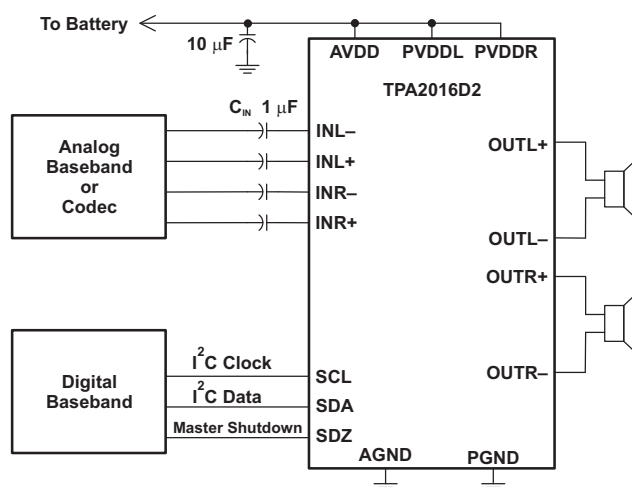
To Battery

10 μF

AVDD PVDDL PVDDR

TPA2016D2

$C_{IN}$ 1 μF

Analog Baseband or Codec

INL–

INL+

INR–

INR+

OUTL+

OUTL–

OUTR+

OUTR–

Digital Baseband

$I^2C$ Clock

$I^2C$ Data

Master Shutdown

SCL

SDA

SDZ

AGND

PGND